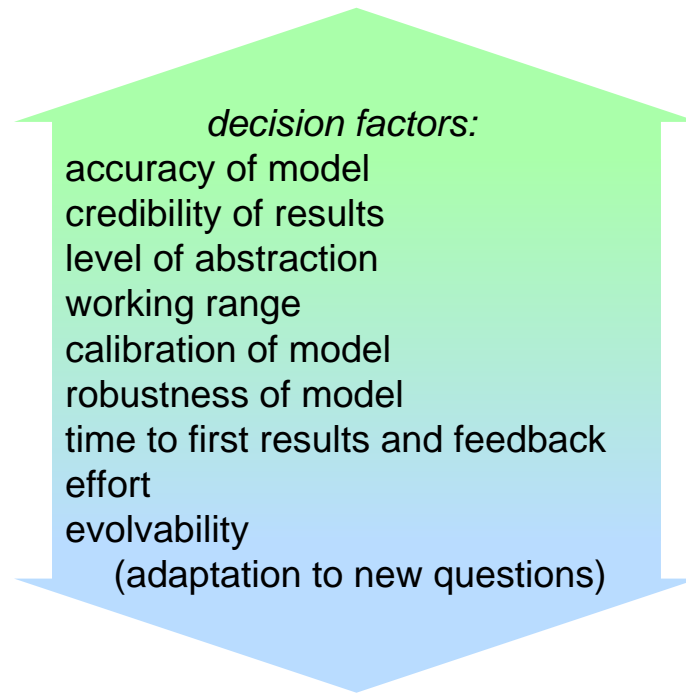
*decision factors:*
accuracy of model
credibility of results
level of abstraction
working range
calibration of model
robustness of model
time to first results and feedback
effort
evolvability
(adaptation to new questions)